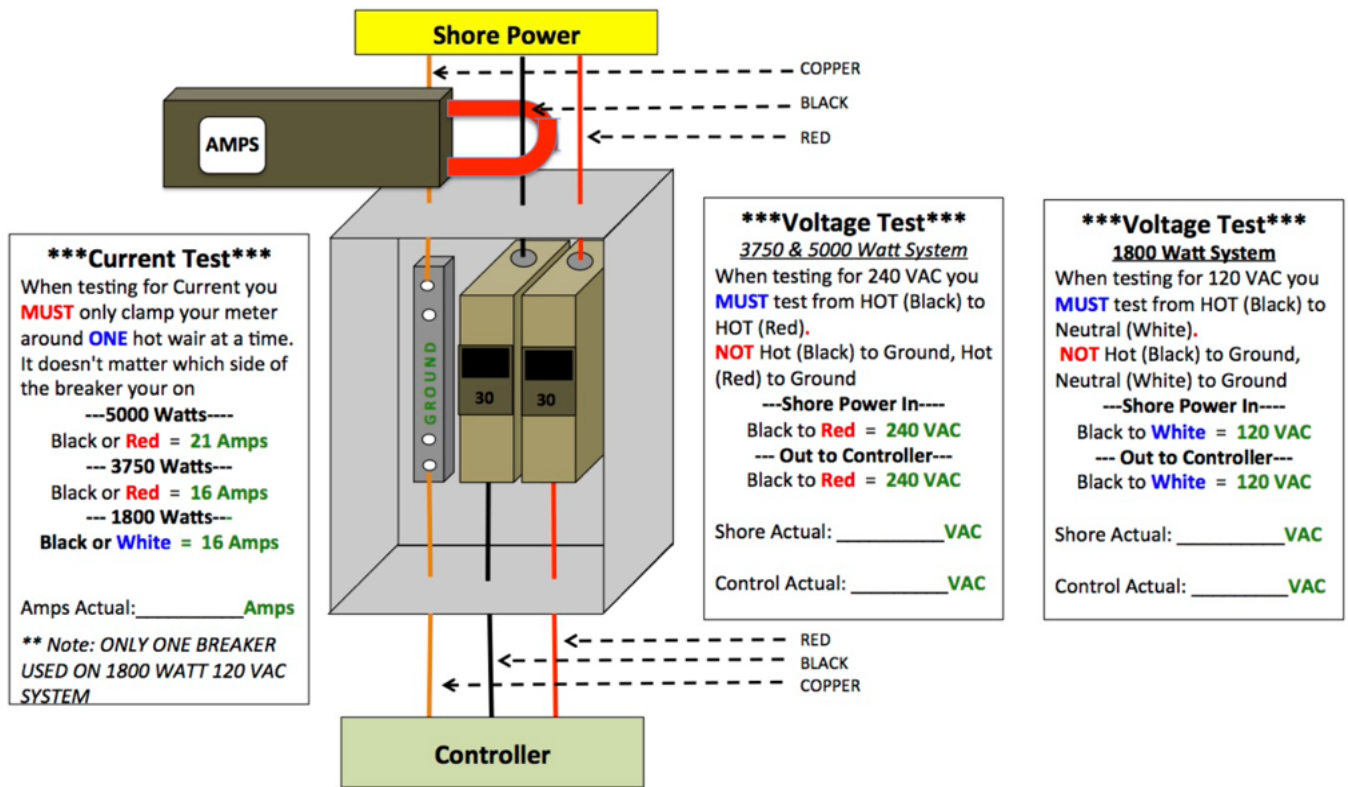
Shore Power

COPPER
BLACK
RED

AMPS

***Current Test***
When testing for Current you MUST only clamp your meter around ONE hot wair at a time. It doesn't matter which side of the breaker your on
---5000 Watts----
Black or Red = 21 Amps
--- 3750 Watts---
Black or Red = 16 Amps
--- 1800 Watts---
Black or White = 16 Amps

Amps Actual:__________Amps

** Note: ONLY ONE BREAKER USED ON 1800 WATT 120 VAC SYSTEM

GROUND

30
30

***Voltage Test***
3750 & 5000 Watt System
When testing for 240 VAC you MUST test from HOT (Black) to HOT (Red).
NOT Hot (Black) to Ground, Hot (Red) to Ground
---Shore Power In----
Black to Red = 240 VAC
--- Out to Controller---
Black to Red = 240 VAC

Shore Actual: __________VAC

Control Actual: __________VAC

***Voltage Test***
1800 Watt System
When testing for 120 VAC you MUST test from HOT (Black) to Neutral (White).
NOT Hot (Black) to Ground, Neutral (White) to Ground
---Shore Power In----
Black to White = 120 VAC
--- Out to Controller---
Black to White = 120 VAC

Shore Actual: __________VAC

Control Actual: __________VAC

RED
BLACK
COPPER

Controller